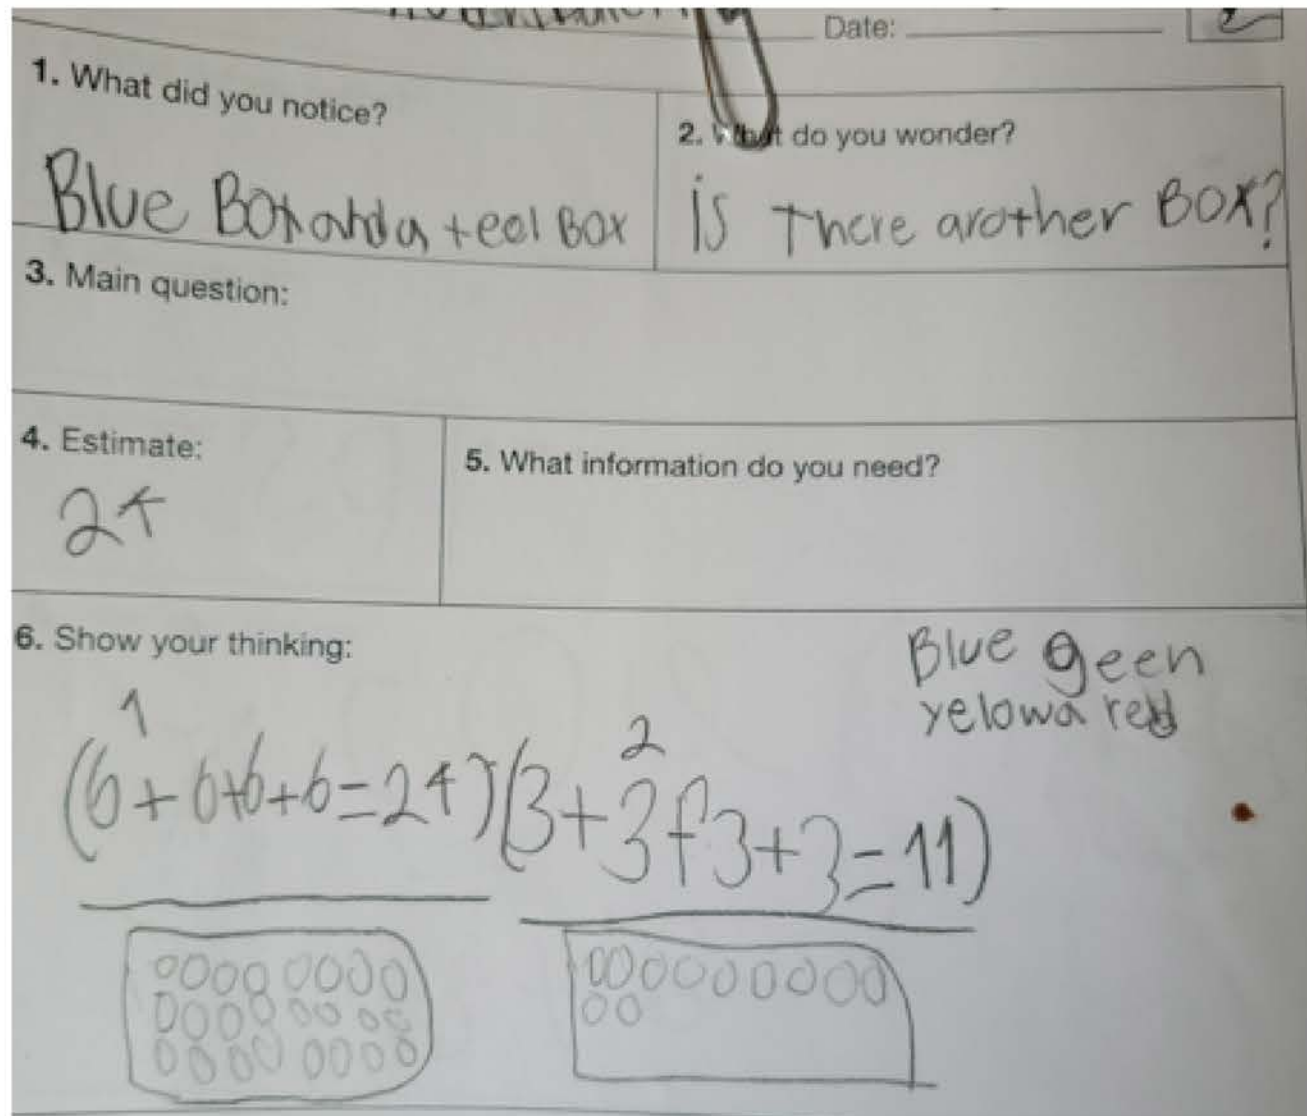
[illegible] Date: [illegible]

1. What did you notice?
Blue Box and a teel Box

2. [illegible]t do you wonder?
is There arother Box?

3. Main question:

4. Estimate:
24

5. What information do you need?

6. Show your thinking:
Blue geen
yelowa red

1
$(6+6+6+6=24)$
2
$(3+3+3+3=11)$